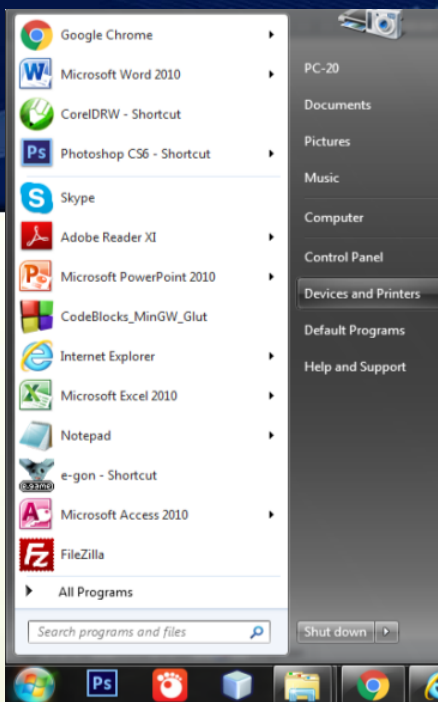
Google Chrome
Microsoft Word 2010
CorelDRW - Shortcut
Photoshop CS6 - Shortcut
Skype
Adobe Reader XI
Microsoft PowerPoint 2010
CodeBlocks_MinGW_Glut
Internet Explorer
Microsoft Excel 2010
Notepad
e-gon - Shortcut
Microsoft Access 2010
FileZilla
All Programs
Search programs and files

PC-20
Documents
Pictures
Music
Computer
Control Panel
Devices and Printers
Default Programs
Help and Support
Shut down